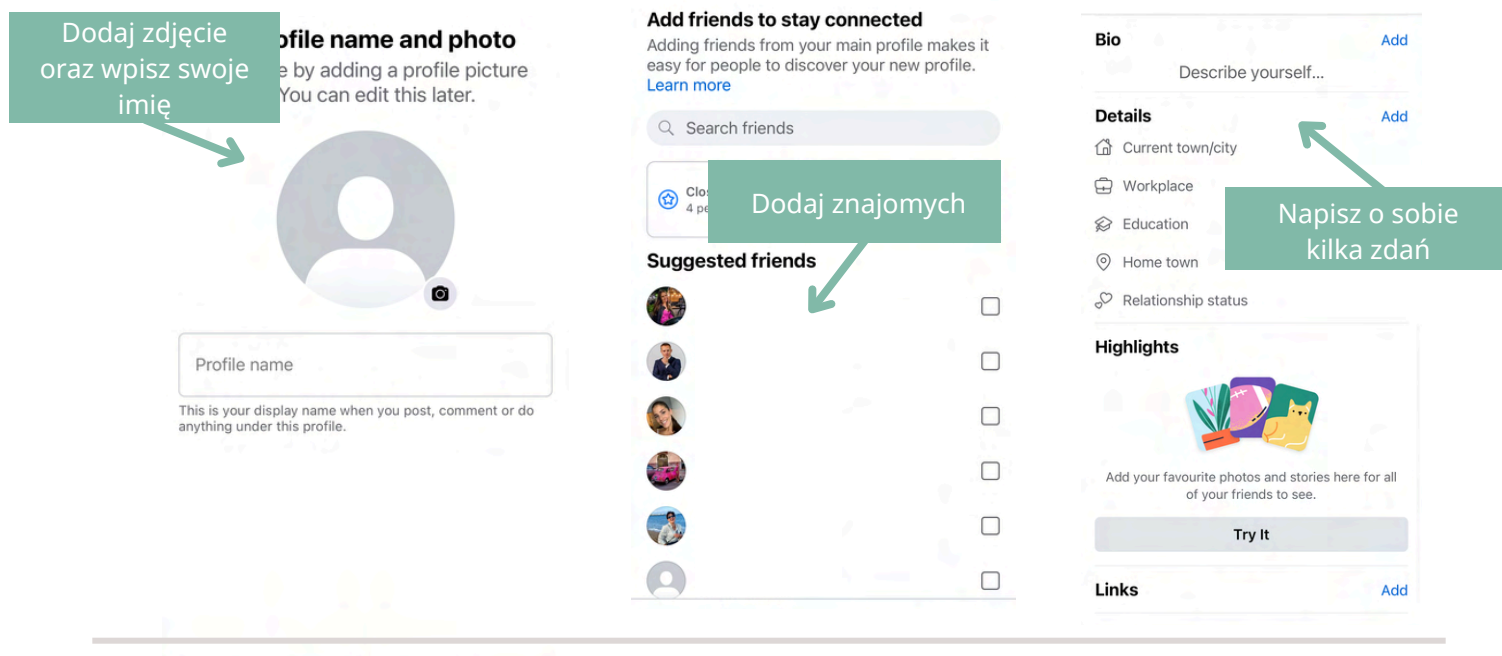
Dodaj zdjęcie oraz wpisz swoje imię

ofile name and photo

e by adding a profile picture You can edit this later.

Profile name

This is your display name when you post, comment or do anything under this profile.

Add friends to stay connected

Adding friends from your main profile makes it easy for people to discover your new profile. Learn more

Search friends

Clos
4 pe

Dodaj znajomych

Suggested friends

Bio Add

Describe yourself...

Details Add

Current town/city

Workplace

Education

Home town

Relationship status

Napisz o sobie kilka zdań

Highlights

Add your favourite photos and stories here for all of your friends to see.

Try It

Links Add